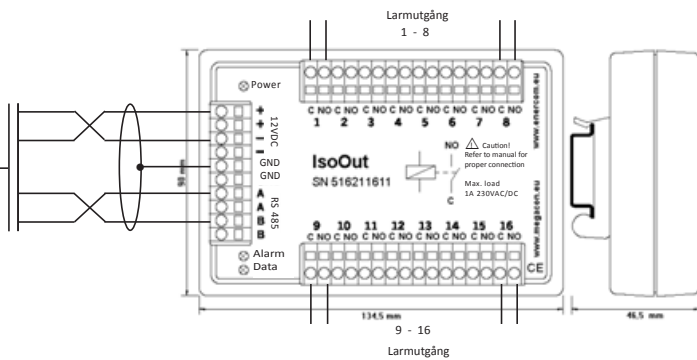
Larmutgång
1 - 8

Power

+
+
−
−
12VDC
GND
GND
A
A
B
B
RS 485

C NO C NO C NO C NO C NO C NO C NO C NO
1 2 3 4 5 6 7 8

IsoOut
SN 516211611

NO
C
Caution!
Refer to manual for proper connection
Max. load
1A 230VAC/DC

www.isoutsen.se
www.isoutsen.se

9 10 11 12 13 14 15 16
C NO C NO C NO C NO C NO C NO C NO C NO

Alarm
Data

CE

96 mm

134,5 mm

46,5 mm

9 - 16
Larmutgång